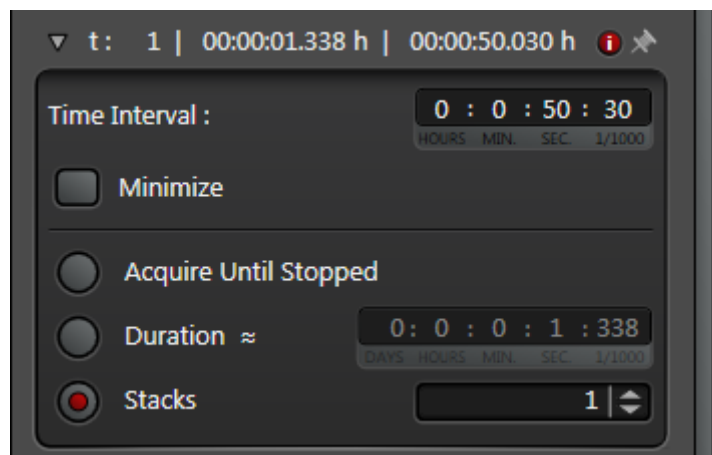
▽ t: 1 | 00:00:01.338 h | 00:00:50.030 h

Time Interval :

0 : 0 : 50 : 30
HOURS MIN. SEC. 1/1000

Minimize

Acquire Until Stopped

Duration ≈

0: 0 : 0 : 1 : 338
DAYS HOURS MIN. SEC. 1/1000

Stacks

1